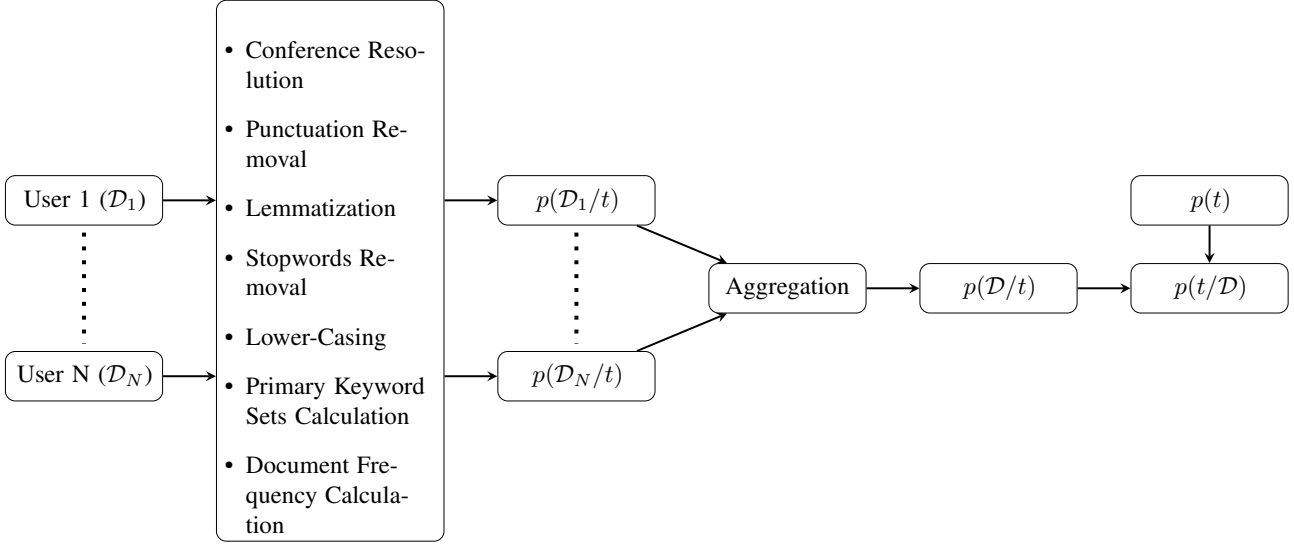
User 1 ($\mathcal{D}_1$)

User N ($\mathcal{D}_N$)

- Conference Resolution
- Punctuation Removal
- Lemmatization
- Stopwords Removal
- Lower-Casing
- Primary Keyword Sets Calculation
- Document Frequency Calculation

$p(\mathcal{D}_1/t)$

$p(\mathcal{D}_N/t)$

Aggregation

$p(\mathcal{D}/t)$

$p(t)$

$p(t/\mathcal{D})$